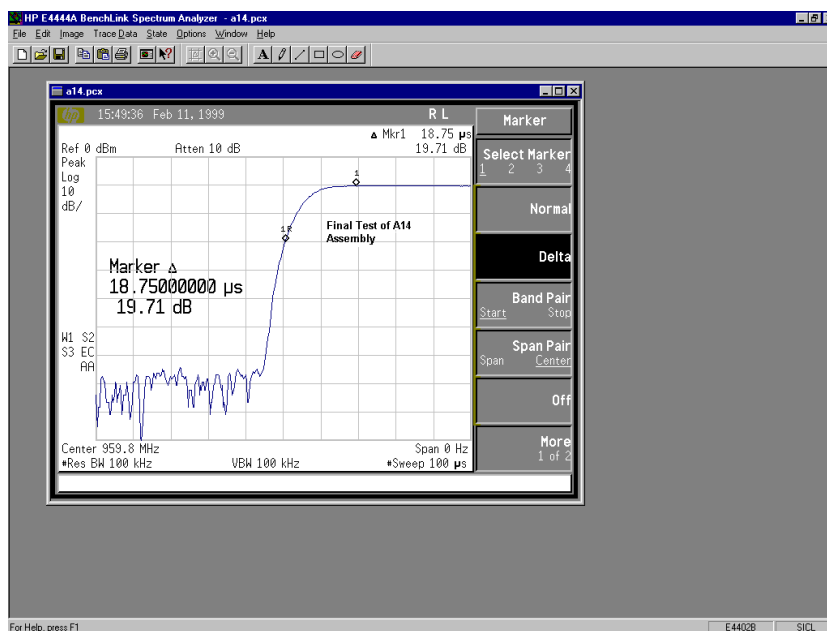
HP E4444A BenchLink Spectrum Analyzer - a14.pcx

File Edit Image Trace Data State Options Window Help

a14.pcx

15:49:36 Feb 11, 1999

R L

Marker

Δ Mkr1 18.75 μs

Ref 0 dBm Atten 10 dB 19.71 dB

Peak
Log
10
dB/

Select Marker
1 2 3 4

1

Normal

1 R

Final Test of A14 Assembly

Delta

Marker Δ
18.75000000 μs
19.71 dB

Band Pair
Start Stop

W1 S2
S3 EC
AA

Span Pair
Span Center

Off

More
1 of 2

Center 959.8 MHz Span 0 Hz
#Res BW 100 kHz VBW 100 kHz #Sweep 100 μs

For Help, press F1

E4402B

SICL